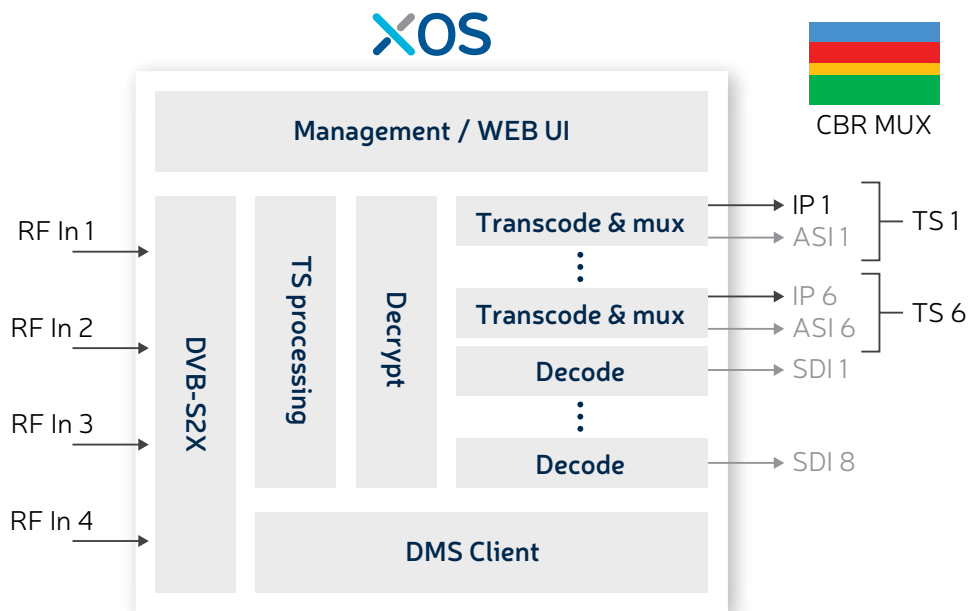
XOS

CBR MUX

Management / WEB UI

RF In 1
RF In 2
RF In 3
RF In 4

DVB-S2X

TS processing

Decrypt

Transcode & mux
⋮
Transcode & mux
Decode
⋮
Decode

IP 1
ASI 1
TS 1
IP 6
ASI 6
TS 6
SDI 1
SDI 8

DMS Client